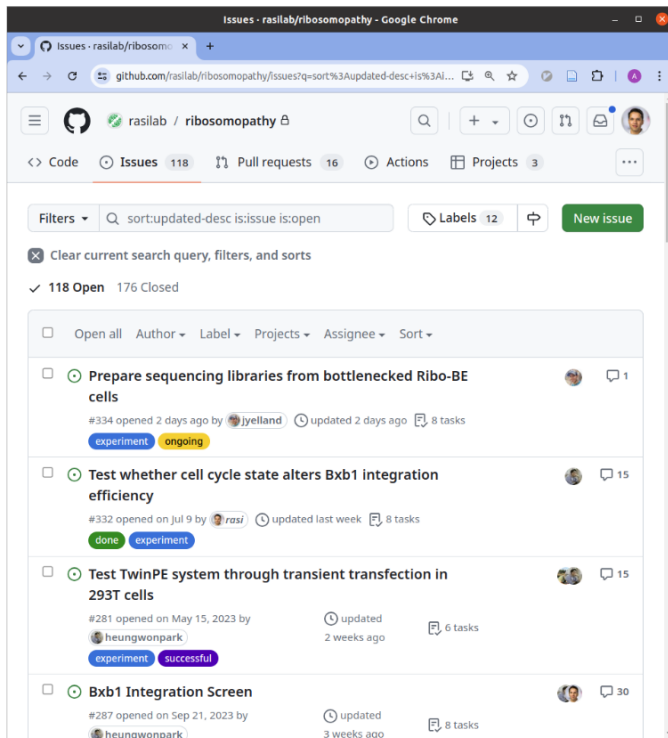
Issues · rasilab/ribosomopathy - Google Chrome

Issues · rasilab/ribosomo ×

github.com/rasilab/ribosomopathy/issues?q=sort%3Aupdated-desc+is%3Ai...

rasilab / ribosomopathy

<> Code
Issues 118
Pull requests 16
Actions
Projects 3

Filters
sort:updated-desc is:issue is:open
Labels 12
New issue

Clear current search query, filters, and sorts

118 Open 176 Closed

Open all Author Label Projects Assignee Sort

Prepare sequencing libraries from bottlenecked Ribo-BE cells
#334 opened 2 days ago by jyelland updated 2 days ago 8 tasks
experiment ongoing
1

Test whether cell cycle state alters Bxb1 integration efficiency
#332 opened on Jul 9 by rasi updated last week 8 tasks
done experiment
15

Test TwinPE system through transient transfection in 293T cells
#281 opened on May 15, 2023 by heungwonpark updated 2 weeks ago 6 tasks
experiment successful
15

Bxb1 Integration Screen
#287 opened on Sep 21, 2023 by heungwonpark updated 3 weeks ago 8 tasks
30